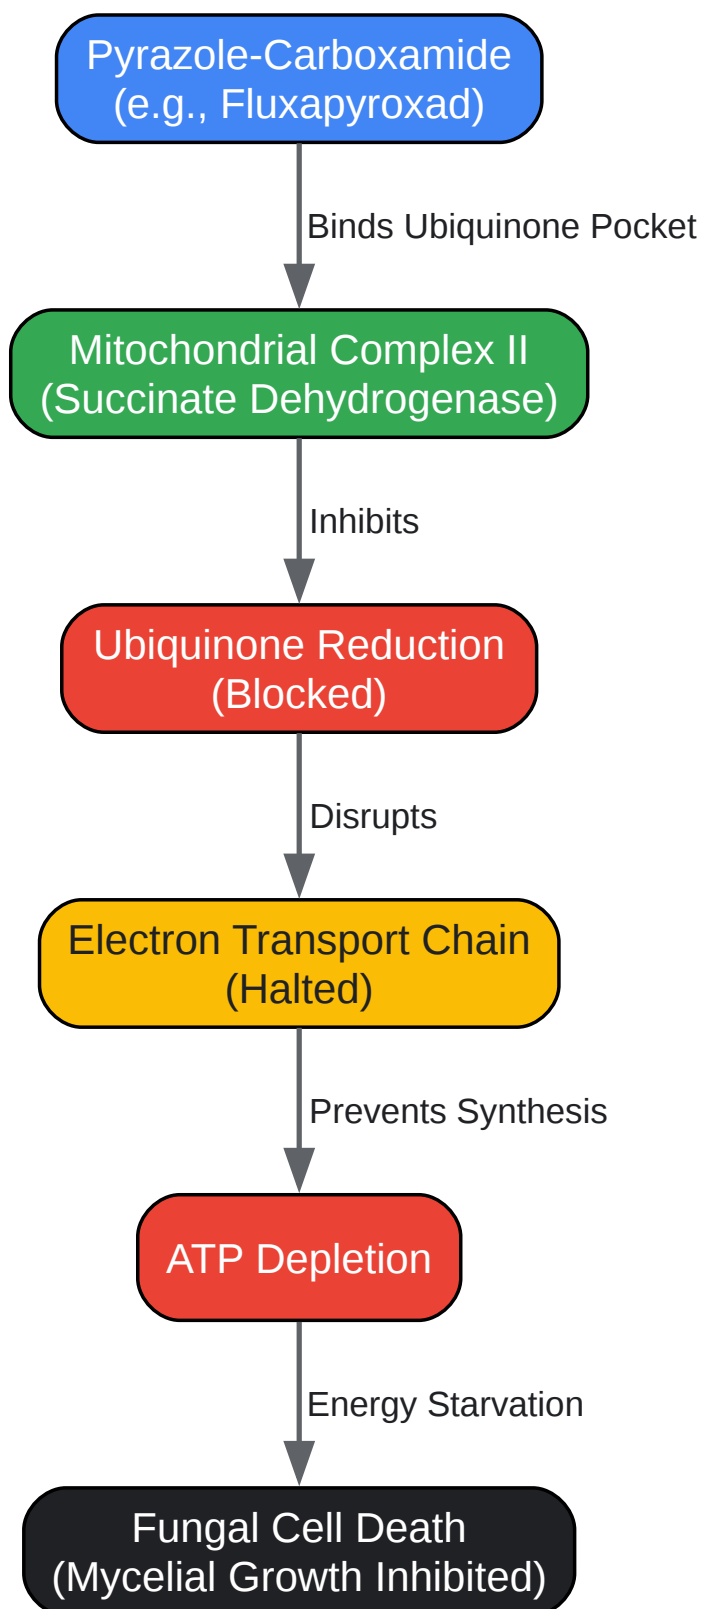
Pyrazole-Carboxamide
(e.g., Fluxapyroxad)

Binds Ubiquinone Pocket

Mitochondrial Complex II
(Succinate Dehydrogenase)

Inhibits

Ubiquinone Reduction
(Blocked)

Disrupts

Electron Transport Chain
(Halted)

Prevents Synthesis

ATP Depletion

Energy Starvation

Fungal Cell Death
(Mycelial Growth Inhibited)